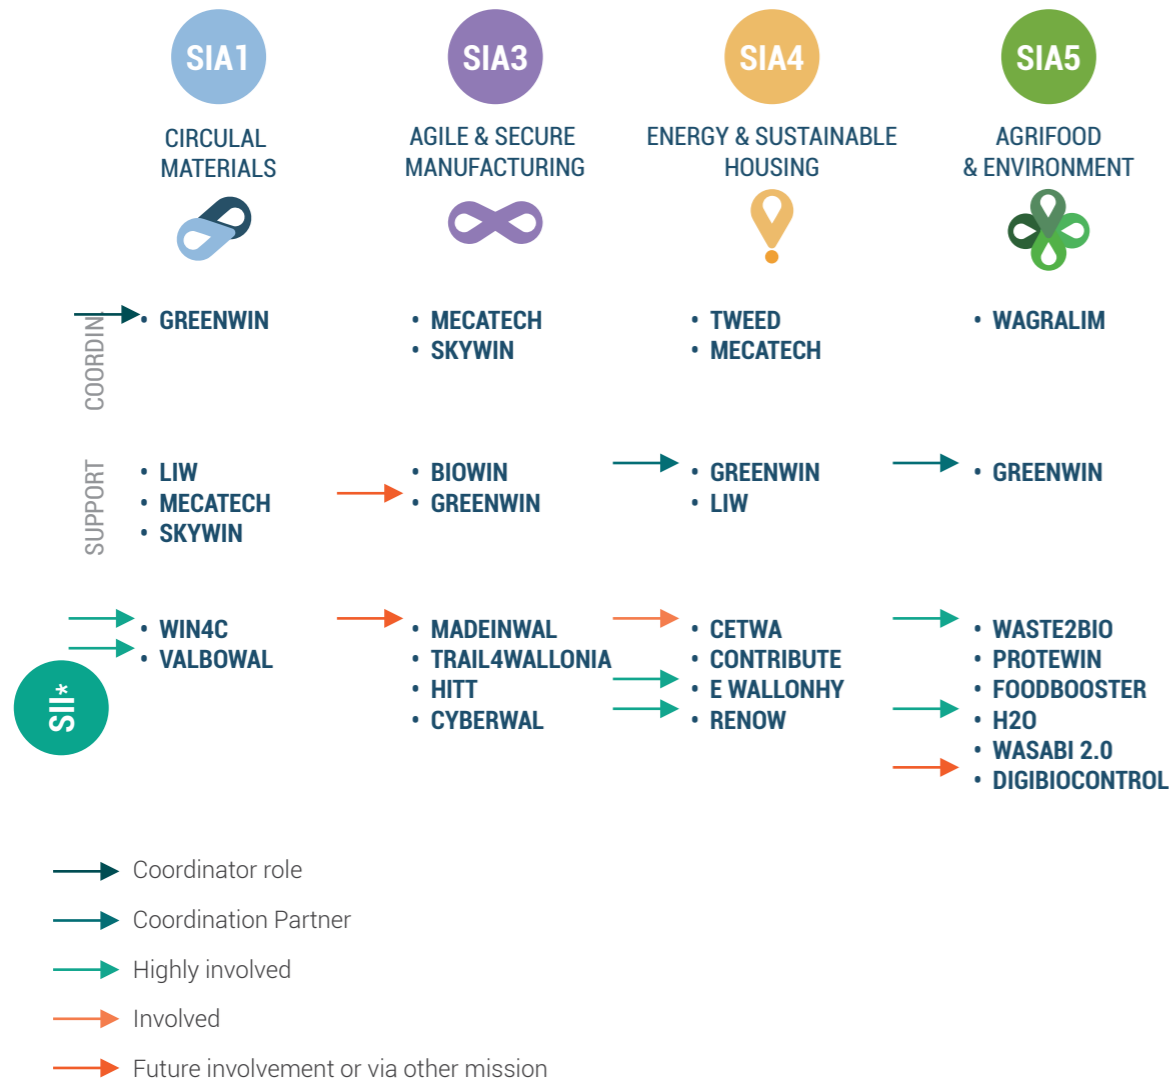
SIA1
CIRCULAR MATERIALS

SIA3
AGILE & SECURE MANUFACTURING

SIA4
ENERGY & SUSTAINABLE HOUSING

SIA5
AGRIFOOD & ENVIRONMENT

COORDIN

• GREENWIN

• MECATECH
• SKYWIN

• TWEED
• MECATECH

• WAGRALIM

SUPPORT

• LIW
• MECATECH
• SKYWIN

• BIOWIN
• GREENWIN

• GREENWIN
• LIW

• GREENWIN

SII*

• WIN4C
• VALBOWAL

• MADEINWAL
• TRAIL4WALLONIA
• HITT
• CYBERWAL

• CETWA
• CONTRIBUTE
• E WALLONHY
• RENOW

• WASTE2BIO
• PROTEWIN
• FOODBOOSTER
• H2O
• WASABI 2.0
• DIGIBIOCONTROL

Coordinator role
Coordination Partner
Highly involved
Involved
Future involvement or via other mission